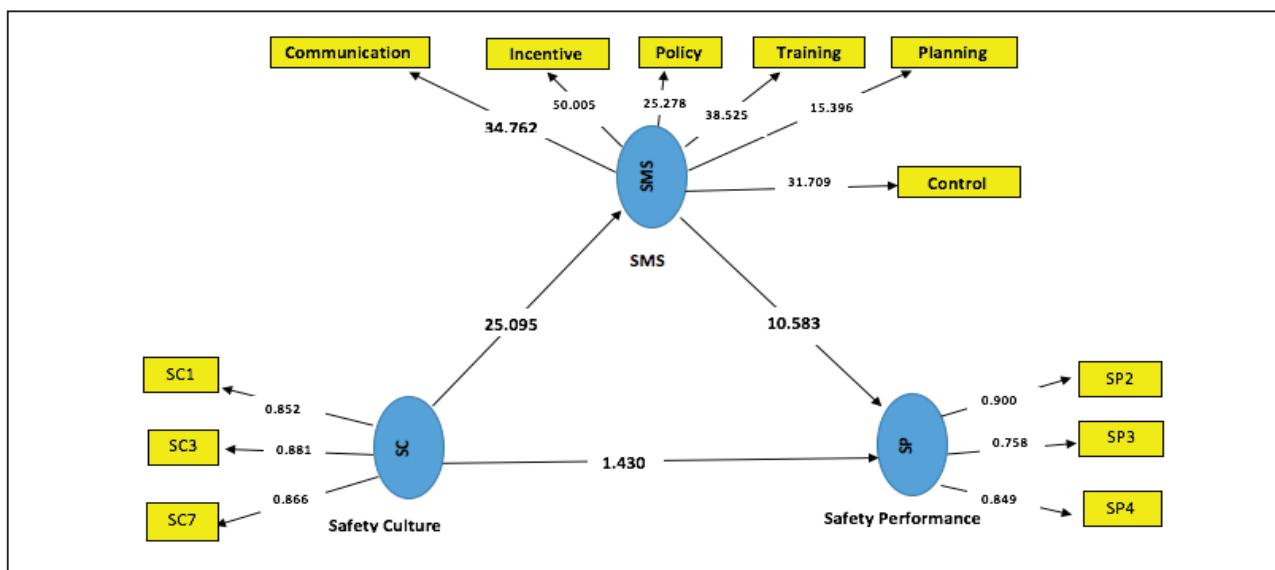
Communication

Incentive

Policy

Training

Planning

34.762

50.005

25.278

38.525

15.396

SMS

31.709

Control

SMS

25.095

10.583

SC1

0.852

SC3

0.881

SC

0.866

SC7

Safety Culture

1.430

SP

0.900

SP2

0.758

SP3

0.849

SP4

Safety Performance